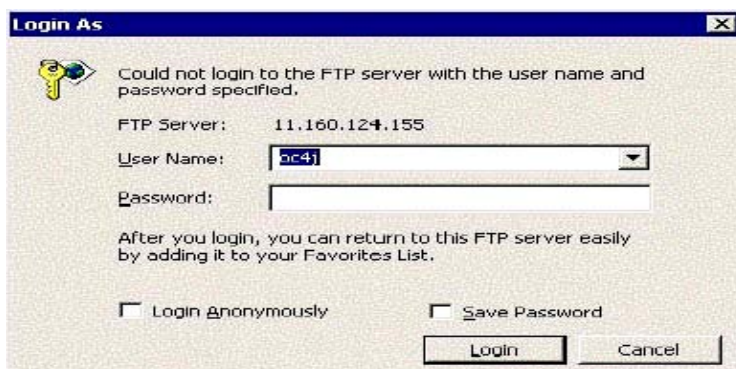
Login As

Could not login to the FTP server with the user name and password specified.

FTP Server: 11.160.124.155

User Name: oc4j

Password:

After you login, you can return to this FTP server easily by adding it to your Favorites List.

Login Anonymously

Save Password

Login

Cancel